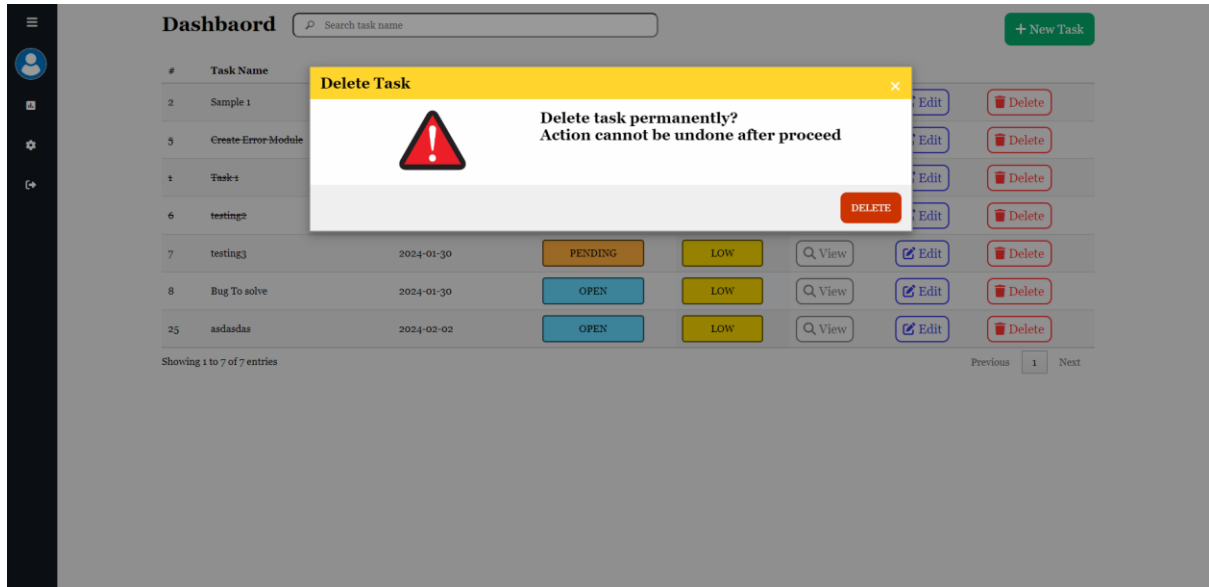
Dashbaord

Search task name

+ New Task

| # | Task Name | | | | | | |
|---|---|---|---|---|---|---|---|
| 2 | Sample 1 | | | | | Edit | Delete |
| 5 | ~~Create Error Module~~ | | | | | Edit | Delete |
| 1 | ~~Task 1~~ | | | | | Edit | Delete |
| 6 | ~~testing2~~ | | | | | Edit | Delete |
| 7 | testing3 | 2024-01-30 | PENDING | LOW | View | Edit | Delete |
| 8 | Bug To solve | 2024-01-30 | OPEN | LOW | View | Edit | Delete |
| 25 | asdasdas | 2024-02-02 | OPEN | LOW | View | Edit | Delete |

Showing 1 to 7 of 7 entries

Previous 1 Next

Delete Task ×

Delete task permanently?
Action cannot be undone after proceed

DELETE